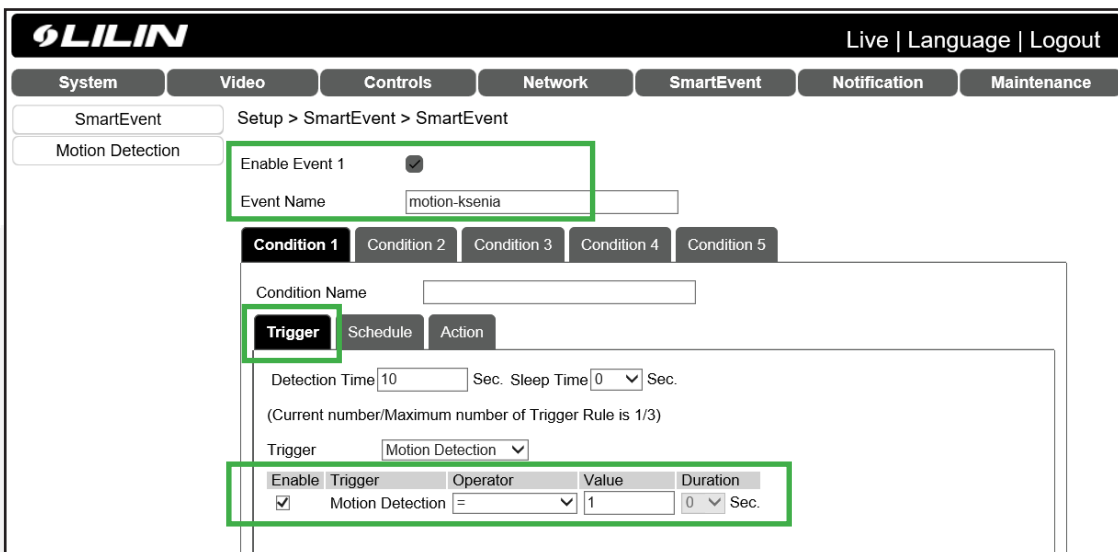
LILIN

Live | Language | Logout

System | Video | Controls | Network | SmartEvent | Notification | Maintenance

SmartEvent

Motion Detection

Setup > SmartEvent > SmartEvent

Enable Event 1 ☑

Event Name motion-ksenia

Condition 1 | Condition 2 | Condition 3 | Condition 4 | Condition 5

Condition Name

Trigger | Schedule | Action

Detection Time 10 Sec. Sleep Time 0 Sec.

(Current number/Maximum number of Trigger Rule is 1/3)

Trigger Motion Detection

| Enable | Trigger | Operator | Value | Duration |
|---|---|---|---|---|
| ☑ | Motion Detection | = | 1 | 0 Sec. |